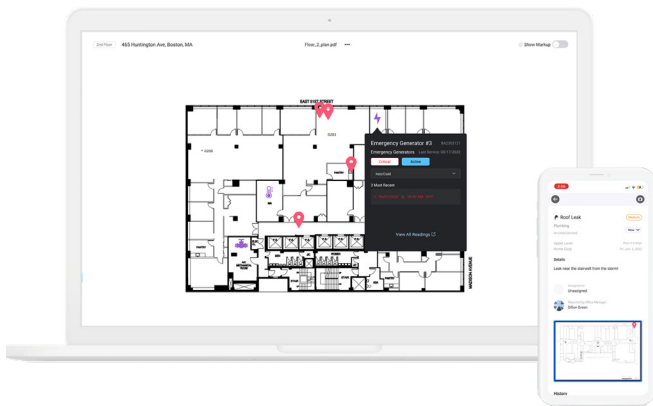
2nd Floor 465 Huntington Ave, Boston, MA

Floor_2_plan.pdf •••

Show Markup

EAST 61ST STREET

Emergency Generator #3

Emergency Generators

Critical

Active

2 Most Recent

View All Readings

MADISON AVENUE

Roof Leak

Plumbing

Details

Leak near the stairwell from the storm!

Unassigned

Dillon Green

History